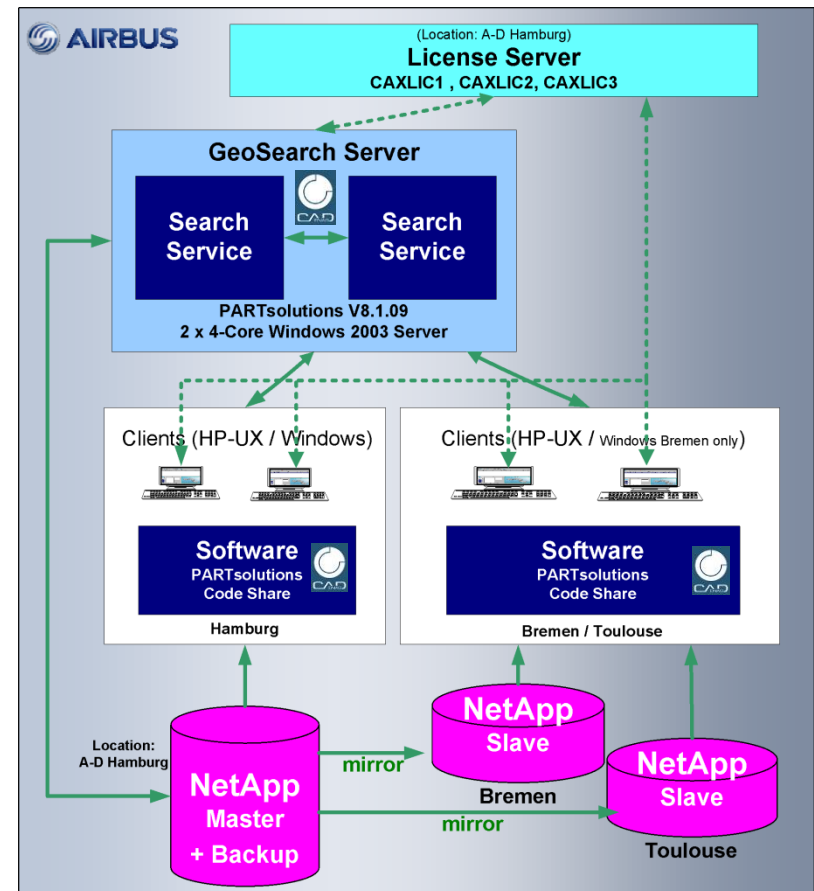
AIRBUS

(Location: A-D Hamburg)
License Server
CAXLIC1 , CAXLIC2, CAXLIC3

GeoSearch Server

Search Service

CAD

Search Service

PARTsolutions V8.1.09
2 x 4-Core Windows 2003 Server

Clients (HP-UX / Windows)

Software
PARTsolutions
Code Share

CAD

Hamburg

Clients (HP-UX / Windows Bremen only)

Software
PARTsolutions
Code Share

CAD

Bremen / Toulouse

Location:
A-D Hamburg

NetApp
Master
+ Backup

mirror

NetApp
Slave

Bremen

mirror

NetApp
Slave

Toulouse